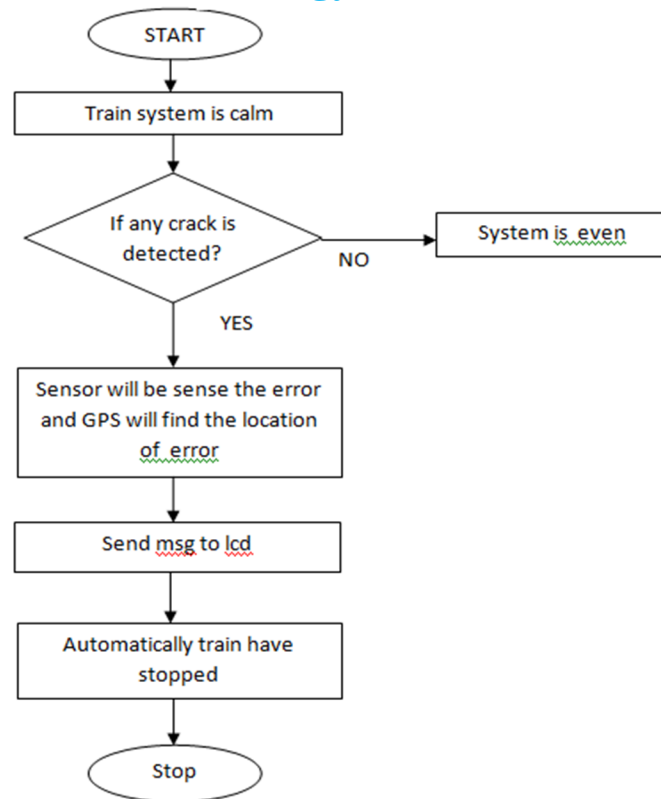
START

Train system is calm

If any crack is detected?

NO

System is even

YES

Sensor will be sense the error and GPS will find the location of error

Send msg to lcd

Automatically train have stopped

Stop